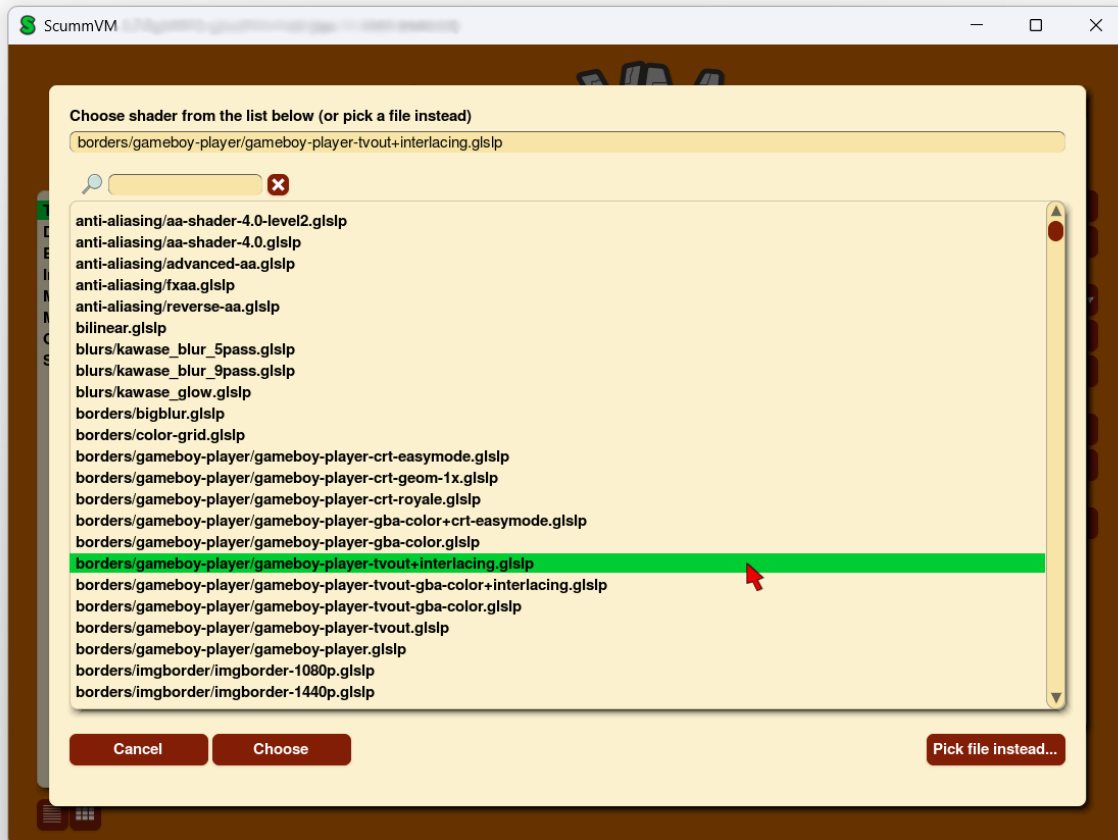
ScummVM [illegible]

Choose shader from the list below (or pick a file instead)

borders/gameboy-player/gameboy-player-tvout+interlacing.glslp

anti-aliasing/aa-shader-4.0-level2.glslp
anti-aliasing/aa-shader-4.0.glslp
anti-aliasing/advanced-aa.glslp
anti-aliasing/fxaa.glslp
anti-aliasing/reverse-aa.glslp
bilinear.glslp
blurs/kawase_blur_5pass.glslp
blurs/kawase_blur_9pass.glslp
blurs/kawase_glow.glslp
borders/bigblur.glslp
borders/color-grid.glslp
borders/gameboy-player/gameboy-player-crt-easymode.glslp
borders/gameboy-player/gameboy-player-crt-geom-1x.glslp
borders/gameboy-player/gameboy-player-crt-royale.glslp
borders/gameboy-player/gameboy-player-gba-color+crt-easymode.glslp
borders/gameboy-player/gameboy-player-gba-color.glslp
borders/gameboy-player/gameboy-player-tvout+interlacing.glslp
borders/gameboy-player/gameboy-player-tvout-gba-color+interlacing.glslp
borders/gameboy-player/gameboy-player-tvout-gba-color.glslp
borders/gameboy-player/gameboy-player-tvout.glslp
borders/gameboy-player/gameboy-player.glslp
borders/imgborder/imgborder-1080p.glslp
borders/imgborder/imgborder-1440p.glslp

Cancel
Choose
Pick file instead...